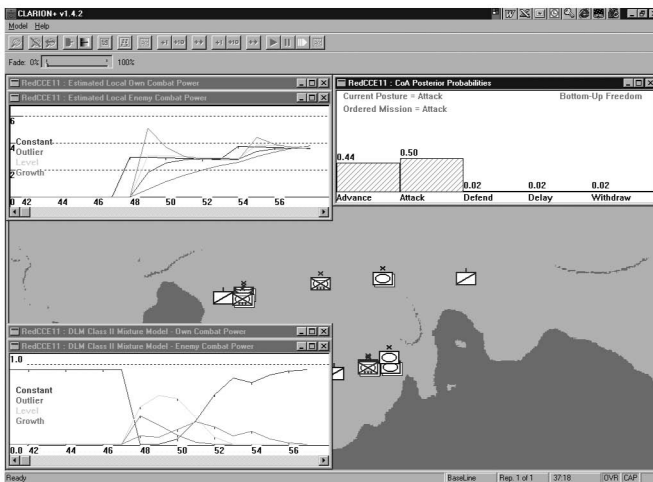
CLARION+ v1.4.2

Model Help

Fade: 0% 100%

RedCCE11 : Estimated Local Own Combat Power

RedCCE11 : Estimated Local Enemy Combat Power

6

Constant
4 Outlier
Level
2 Growth

0 42 44 46 48 50 52 54 56

RedCCE11 : CoA Posterior Probabilities

Current Posture = Attack
Ordered Mission = Attack

Bottom-Up Freedom

| 0.44 | 0.50 | 0.02 | 0.02 | 0.02 |
|---|---|---|---|---|
| Advance | Attack | Defend | Delay | Withdraw |

RedCCE11 : DLM Class II Mixture Model - Own Combat Power

RedCCE11 : DLM Class II Mixture Model - Enemy Combat Power

1.0

Constant
Outlier
Level
Growth

0.0 42 44 46 48 50 52 54 56

Ready

BaseLine Rep. 1 of 1 37:18 OVR CAP